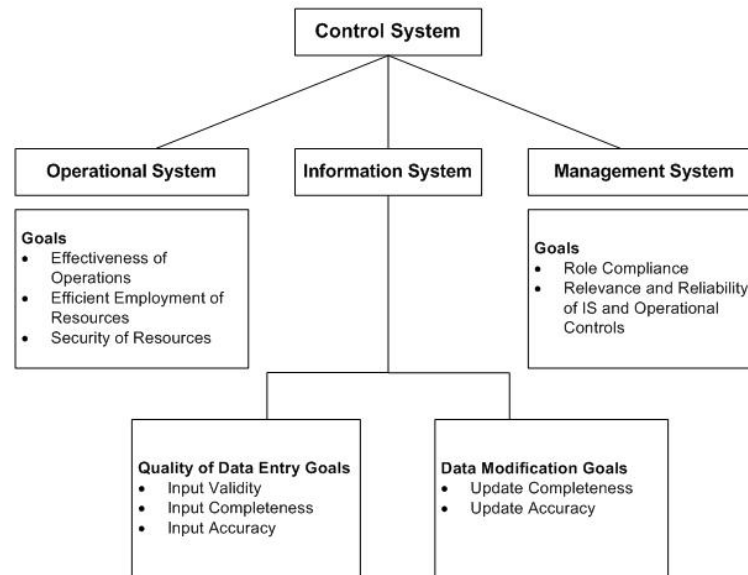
Control System

Operational System

Information System

Management System

Goals
- Effectiveness of Operations
- Efficient Employment of Resources
- Security of Resources

Goals
- Role Compliance
- Relevance and Reliability of IS and Operational Controls

Quality of Data Entry Goals
- Input Validity
- Input Completeness
- Input Accuracy

Data Modification Goals
- Update Completeness
- Update Accuracy